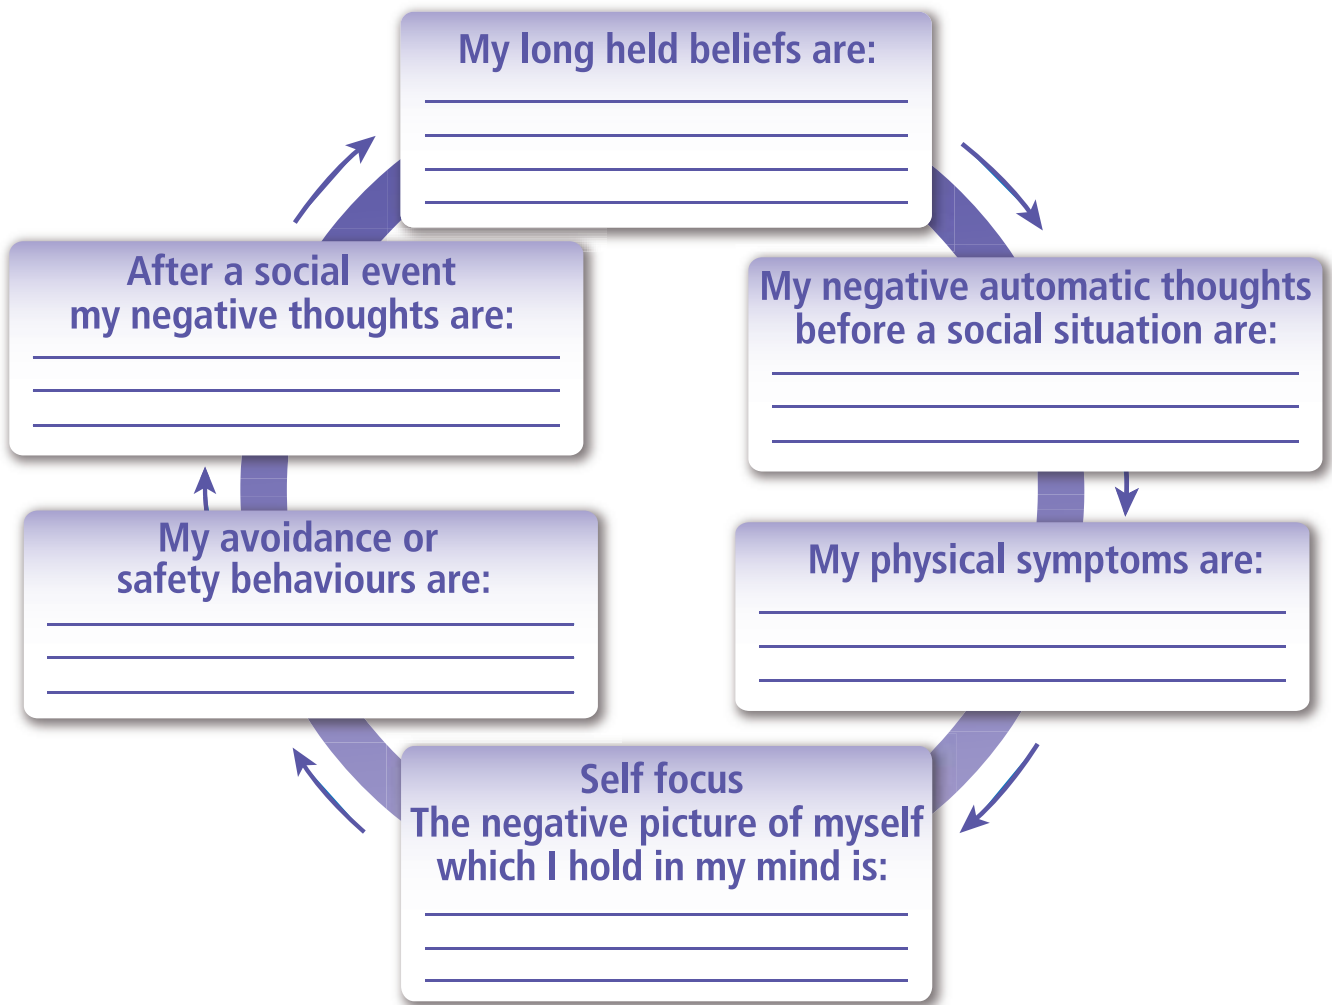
My long held beliefs are:

My negative automatic thoughts before a social situation are:

My physical symptoms are:

Self focus
The negative picture of myself which I hold in my mind is:

My avoidance or safety behaviours are:

After a social event my negative thoughts are: